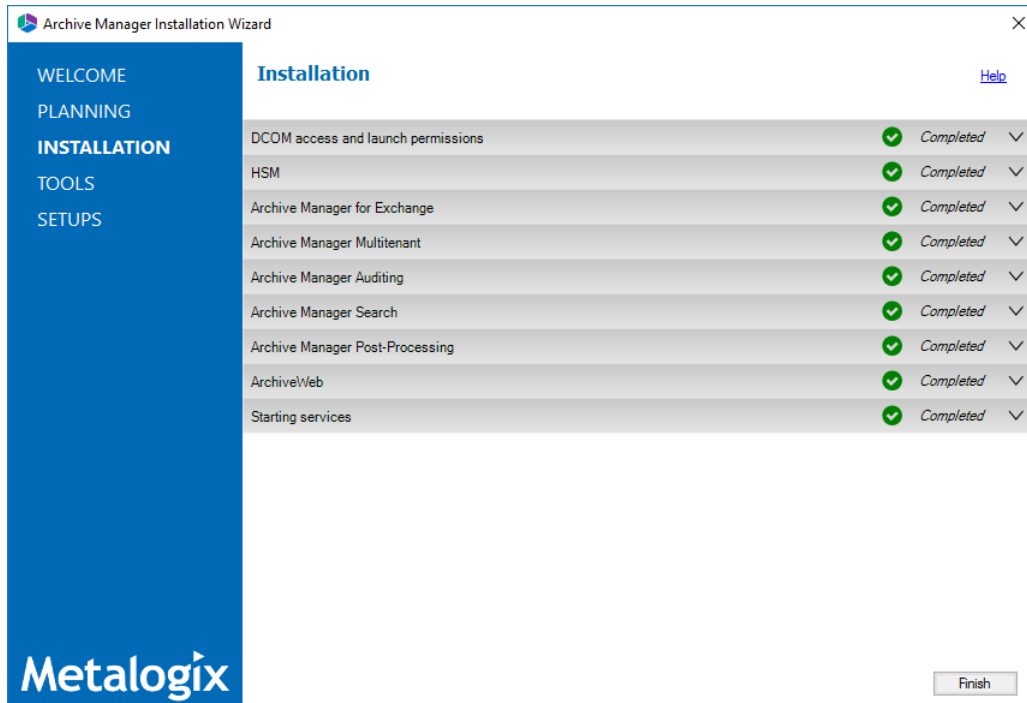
Archive Manager Installation Wizard

WELCOME
PLANNING
INSTALLATION
TOOLS
SETUPS

Installation

Help

| | |
|---|---|
| DCOM access and launch permissions | Completed |
| HSM | Completed |
| Archive Manager for Exchange | Completed |
| Archive Manager Multitenant | Completed |
| Archive Manager Auditing | Completed |
| Archive Manager Search | Completed |
| Archive Manager Post-Processing | Completed |
| ArchiveWeb | Completed |
| Starting services | Completed |

Metalogix

Finish